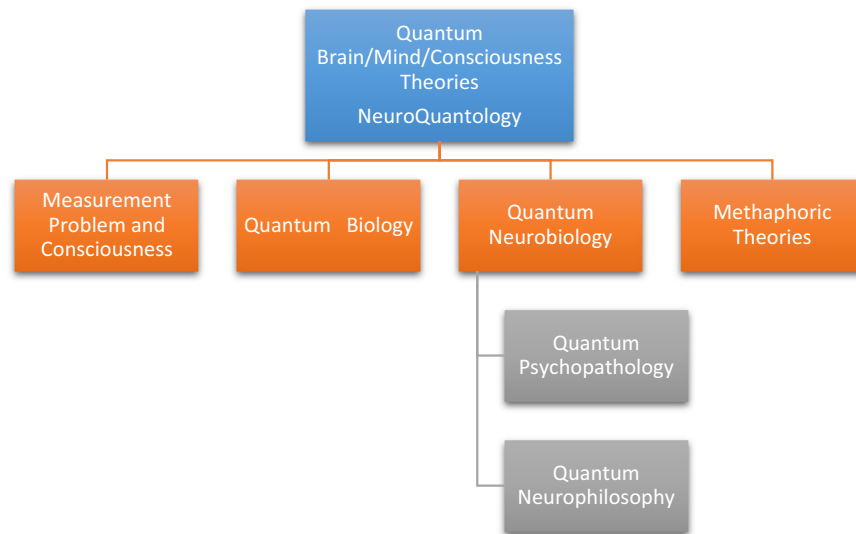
Quantum Brain/Mind/Consciousness Theories

NeuroQuantology

Measurement Problem and Consciousness

Quantum Biology

Quantum Neurobiology

Methaphoric Theories

Quantum Psychopathology

Quantum Neurophilosophy